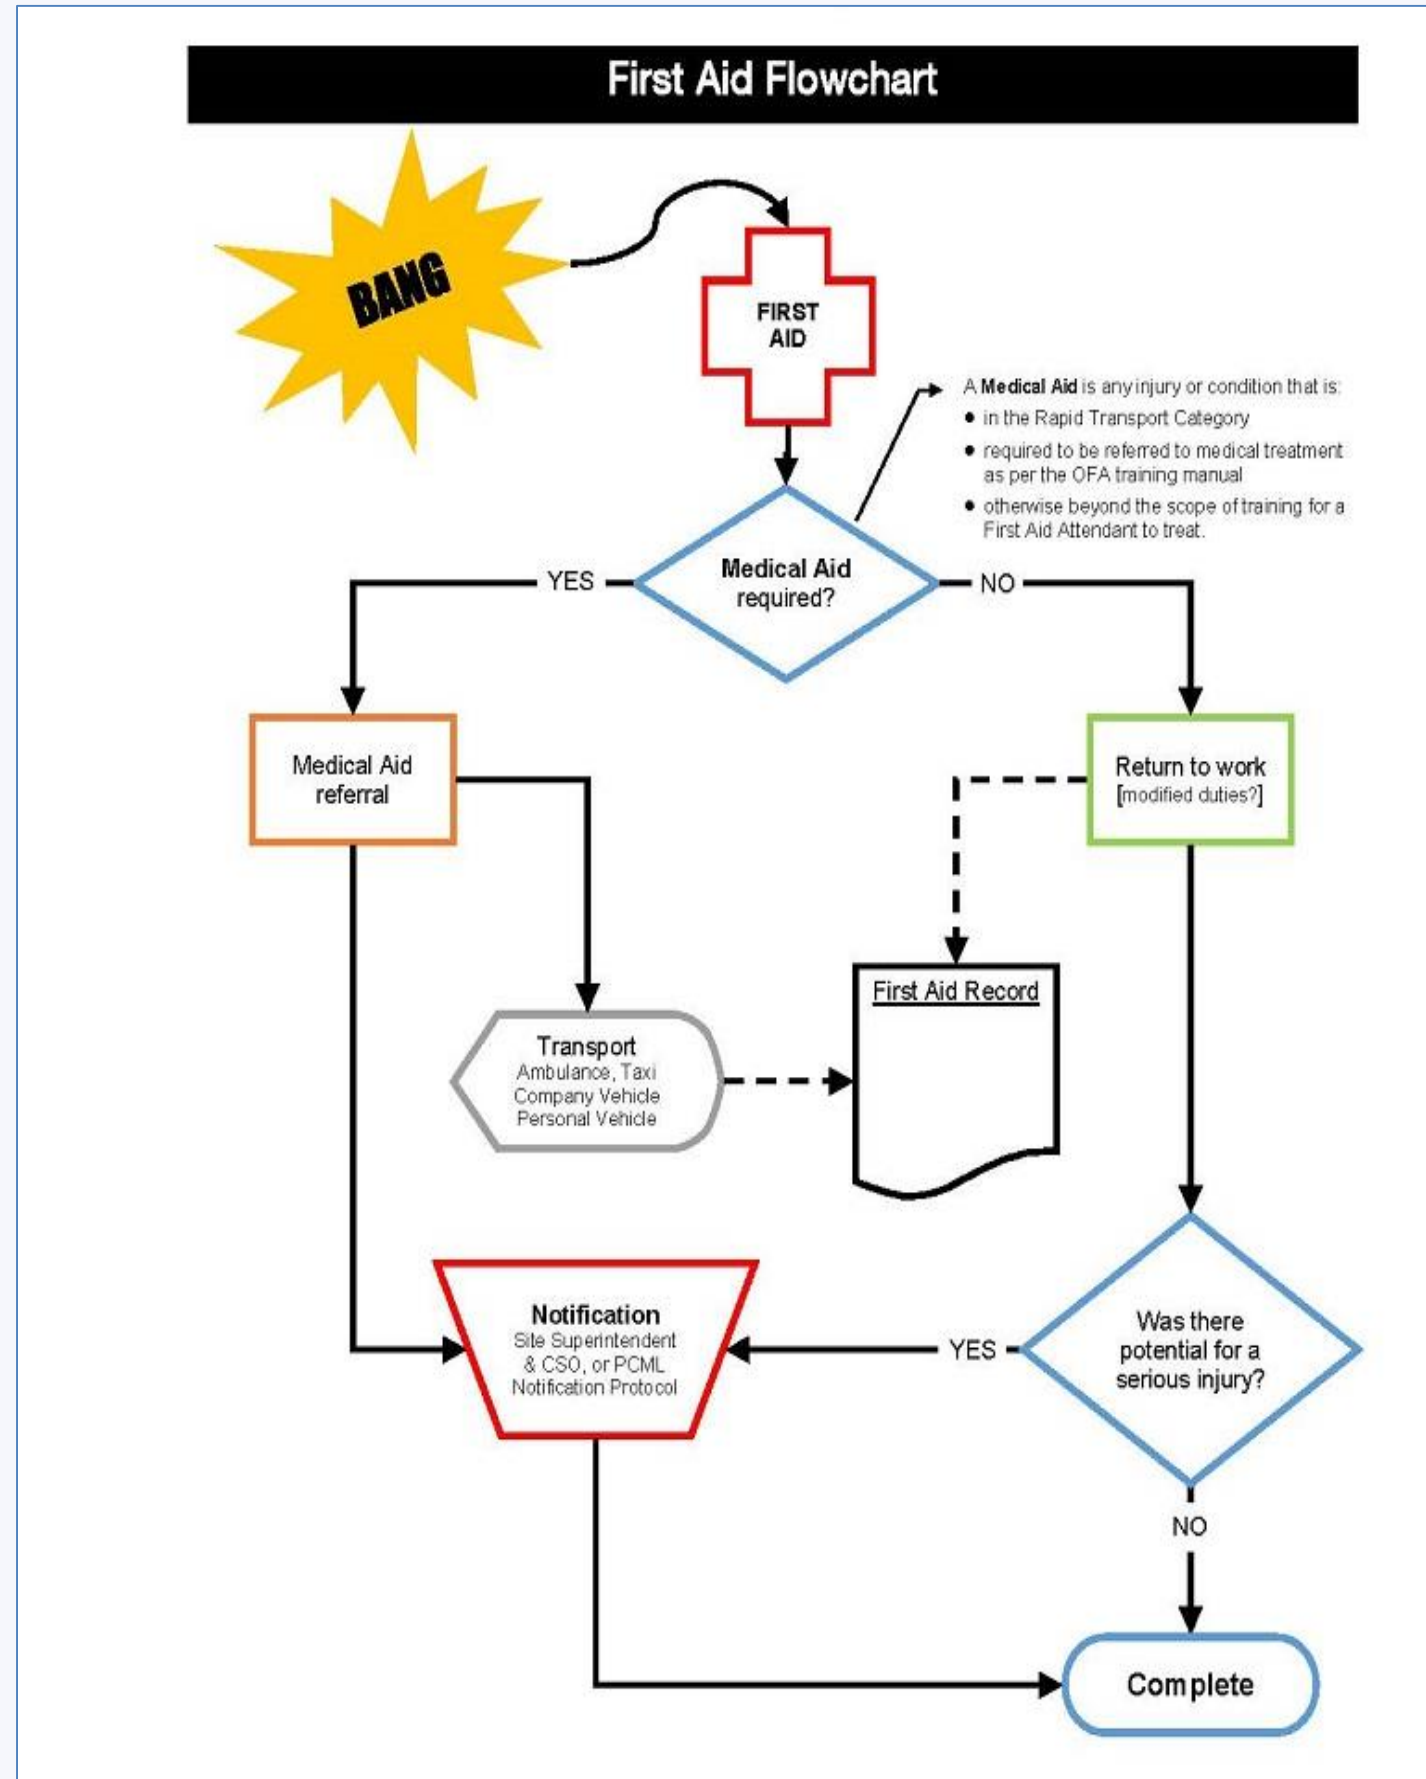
First Aid Flowchart

BANG

FIRST AID

A **Medical Aid** is any injury or condition that is:
- in the Rapid Transport Category
- required to be referred to medical treatment as per the OFA training manual
- otherwise beyond the scope of training for a First Aid Attendant to treat.

Medical Aid required?

YES

NO

Medical Aid referral

Return to work [modified duties?]

First Aid Record

Transport
Ambulance, Taxi
Company Vehicle
Personal Vehicle

Notification
Site Superintendent & CSO, or PCML Notification Protocol

YES

Was there potential for a serious injury?

NO

Complete